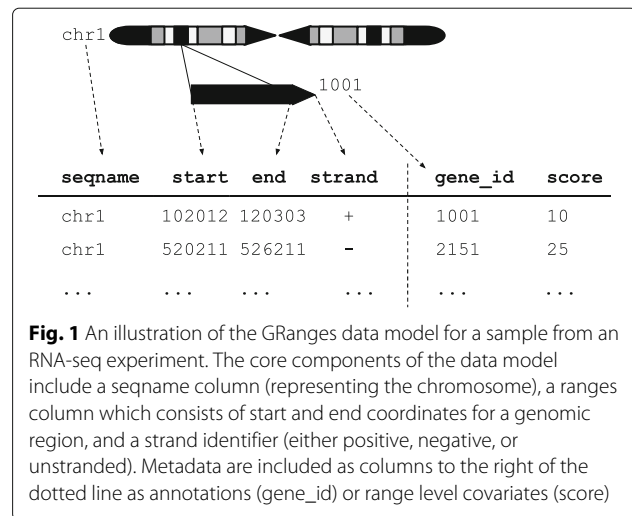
chr1

1001

| seqname | start | end | strand | gene_id | score |
|---|---|---|---|---|---|
| chr1 | 102012 | 120303 | + | 1001 | 10 |
| chr1 | 520211 | 526211 | - | 2151 | 25 |
| ... | ... | ... | ... | ... | ... |

**Fig. 1** An illustration of the GRanges data model for a sample from an RNA-seq experiment. The core components of the data model include a seqname column (representing the chromosome), a ranges column which consists of start and end coordinates for a genomic region, and a strand identifier (either positive, negative, or unstranded). Metadata are included as columns to the right of the dotted line as annotations (gene_id) or range level covariates (score)